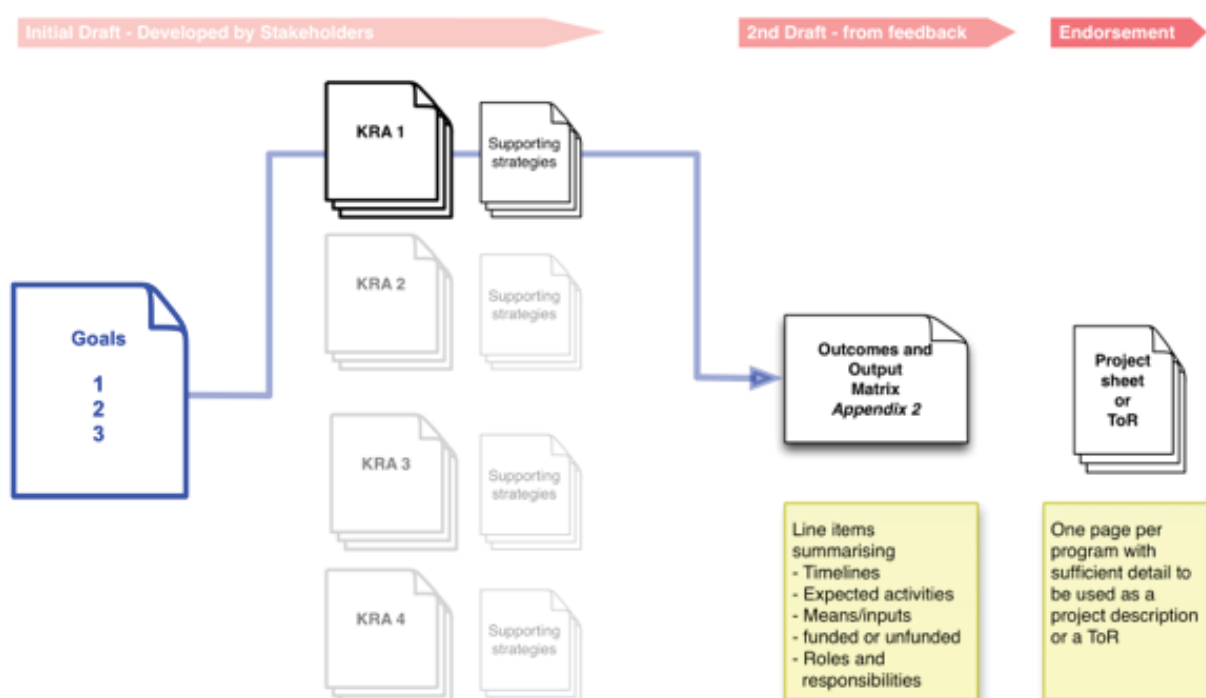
Initial Draft - Developed by Stakeholders

2nd Draft - from feedback

Endorsement

KRA 1

Supporting strategies

KRA 2

Supporting strategies

KRA 3

Supporting strategies

KRA 4

Supporting strategies

Goals

1
2
3

Outcomes and Output Matrix
*Appendix 2*

Project sheet or ToR

Line items summarising
- Timelines
- Expected activities
- Means/inputs
- funded or unfunded
- Roles and responsibilities

One page per program with sufficient detail to be used as a project description or a ToR